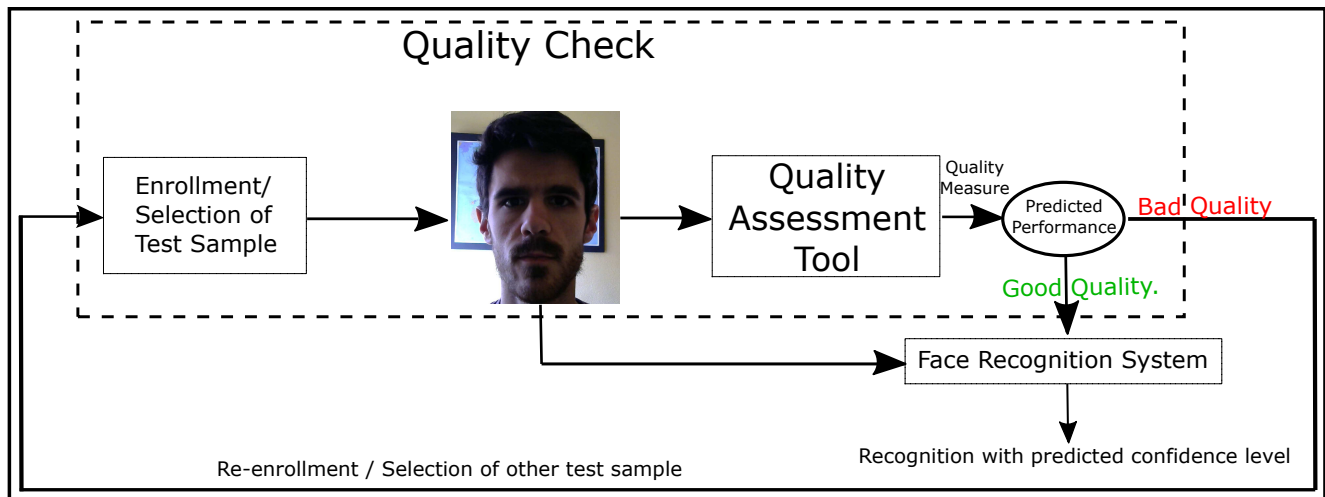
Quality Check

Enrollment/ Selection of Test Sample

Quality Assessment Tool

Quality Measure

Predicted Performance

Bad Quality

Good Quality.

Face Recognition System

Recognition with predicted confidence level

Re-enrollment / Selection of other test sample